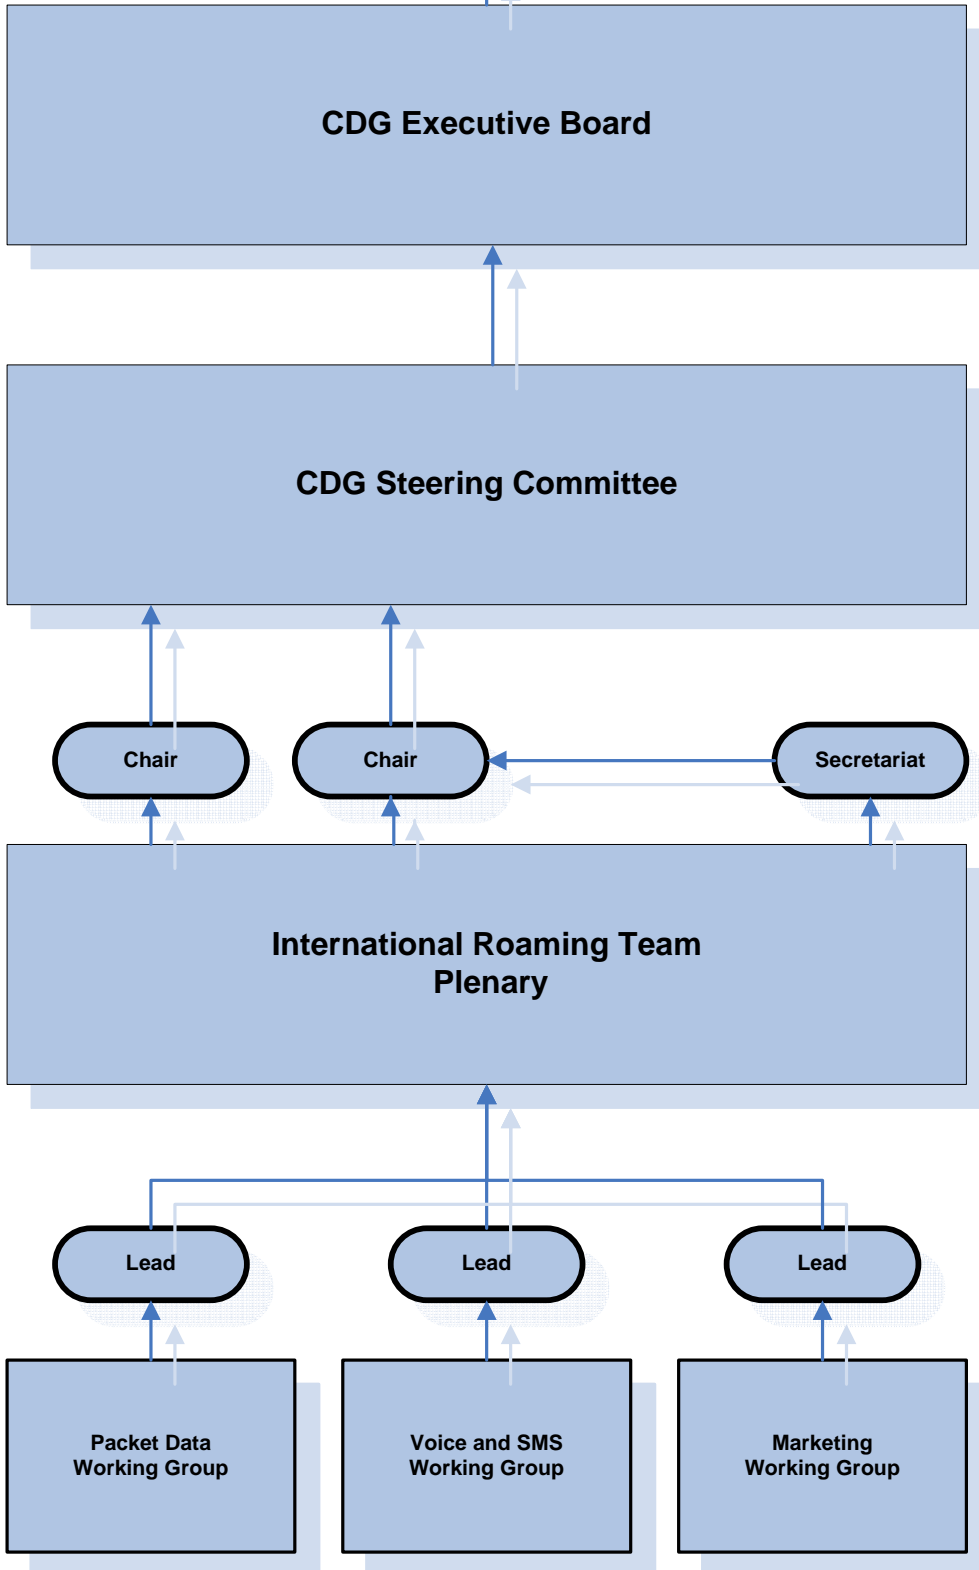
CDG Executive Board

CDG Steering Committee

Chair

Chair

Secretariat

International Roaming Team Plenary

Lead

Lead

Lead

Packet Data Working Group

Voice and SMS Working Group

Marketing Working Group